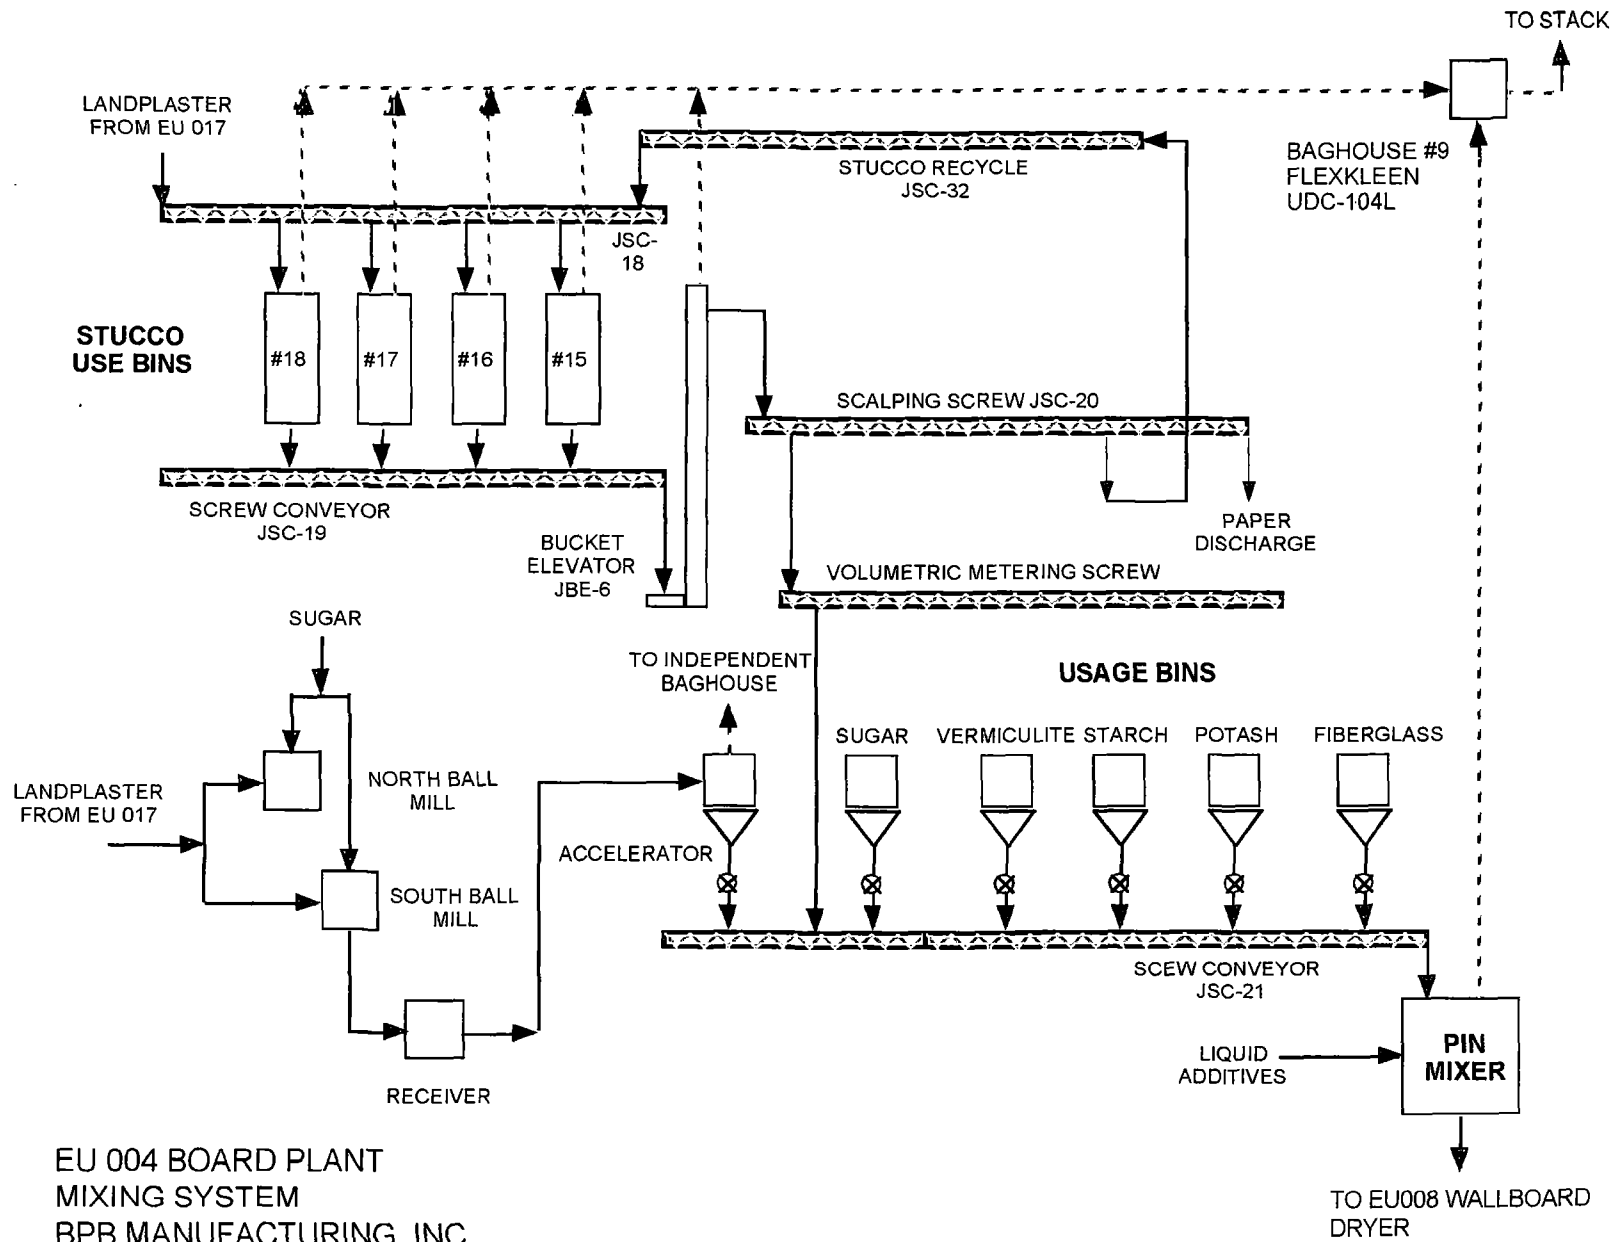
TO STACK

LANDPLASTER FROM EU 017

STUCCO RECYCLE JSC-32

BAGHOUSE #9 FLEXKLEEN UDC-104L

JSC-18

STUCCO USE BINS

#18

#17

#16

#15

SCALPING SCREW JSC-20

SCREW CONVEYOR JSC-19

BUCKET ELEVATOR JBE-6

PAPER DISCHARGE

VOLUMETRIC METERING SCREW

SUGAR

TO INDEPENDENT BAGHOUSE

USAGE BINS

LANDPLASTER FROM EU 017

NORTH BALL MILL

SUGAR

VERMICULITE

STARCH

POTASH

FIBERGLASS

ACCELERATOR

SOUTH BALL MILL

SCEW CONVEYOR JSC-21

RECEIVER

LIQUID ADDITIVES

PIN MIXER

EU 004 BOARD PLANT
MIXING SYSTEM
BPB MANUFACTURING, INC

TO EU008 WALLBOARD DRYER